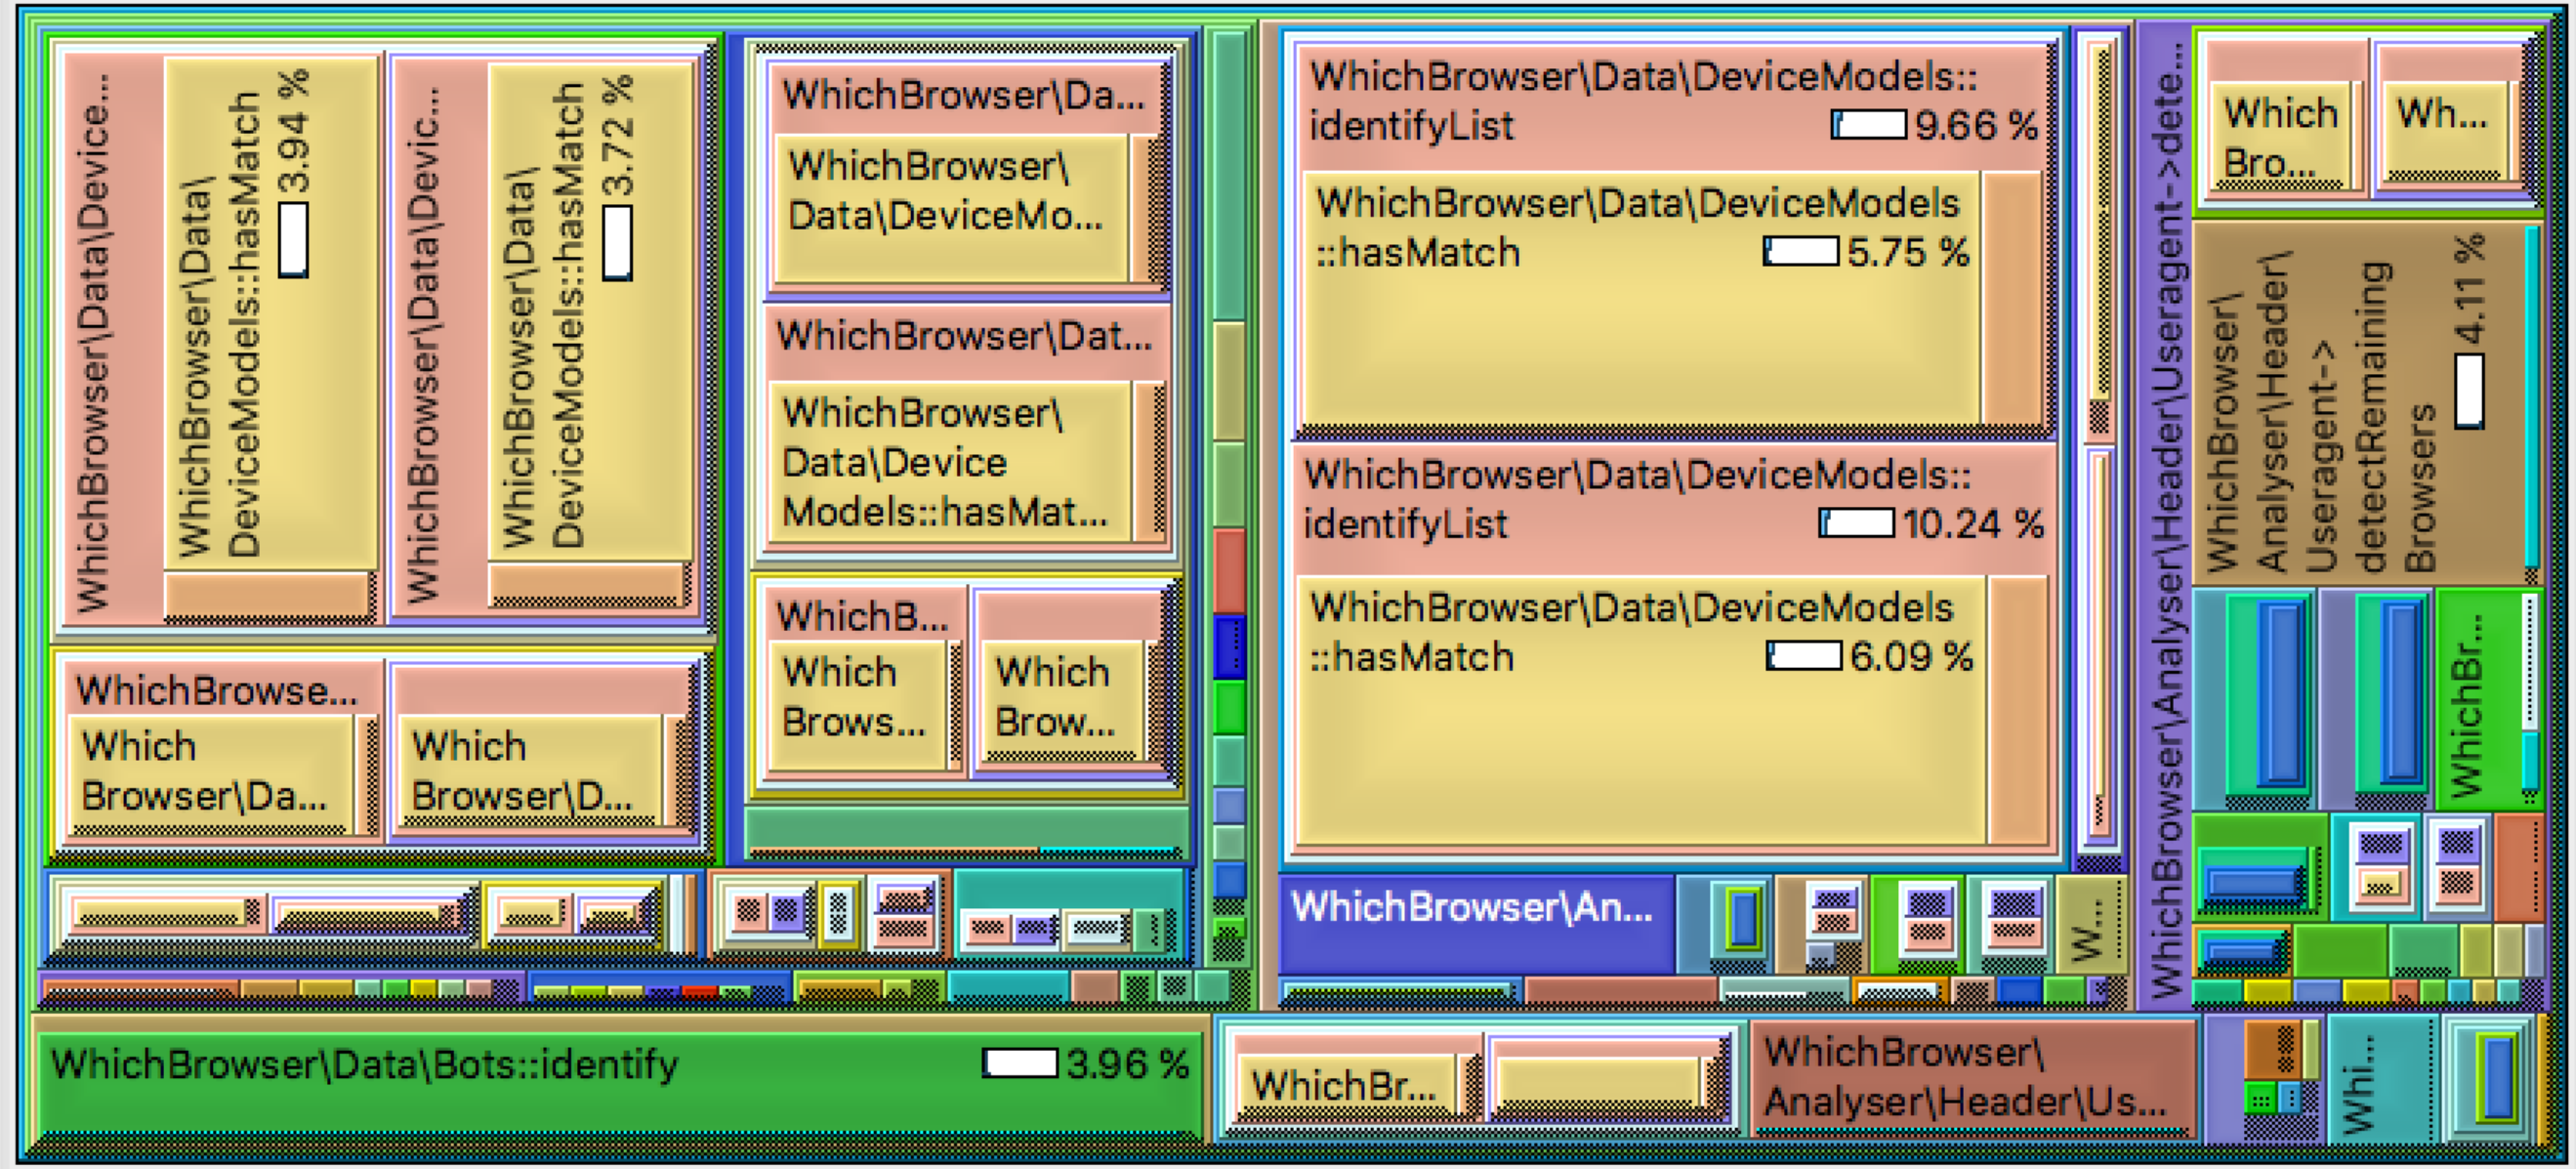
WhichBrowser\Data\Device...

WhichBrowser\Data\DeviceModels::hasMatch 3.94 %

WhichBrowser\Data\Devic...

WhichBrowser\Data\DeviceModels::hasMatch 3.72 %

WhichBrowser\Da...

WhichBrowser\Data\DeviceMo...

WhichBrowser\Dat...

WhichBrowser\Data\Device Models::hasMat...

WhichB...

Which Brows...

Which Brow...

WhichBrowse...

Which Browser\Da...

Which Browser\D...

WhichBrowser\Data\DeviceModels::identifyList 9.66 %

WhichBrowser\Data\DeviceModels::hasMatch 5.75 %

WhichBrowser\Data\DeviceModels::identifyList 10.24 %

WhichBrowser\Data\DeviceModels::hasMatch 6.09 %

WhichBrowser\An...

W...

WhichBrowser\Analyser\Header\Useragent->dete...

Which Bro...

Wh...

WhichBrowser\Analyser\Header\Useragent->detectRemainingBrowsers 4.11 %

WhichBr...

WhichBrowser\Data\Bots::identify 3.96 %

WhichBr...

WhichBrowser\Analyser\Header\Us...

Whi...